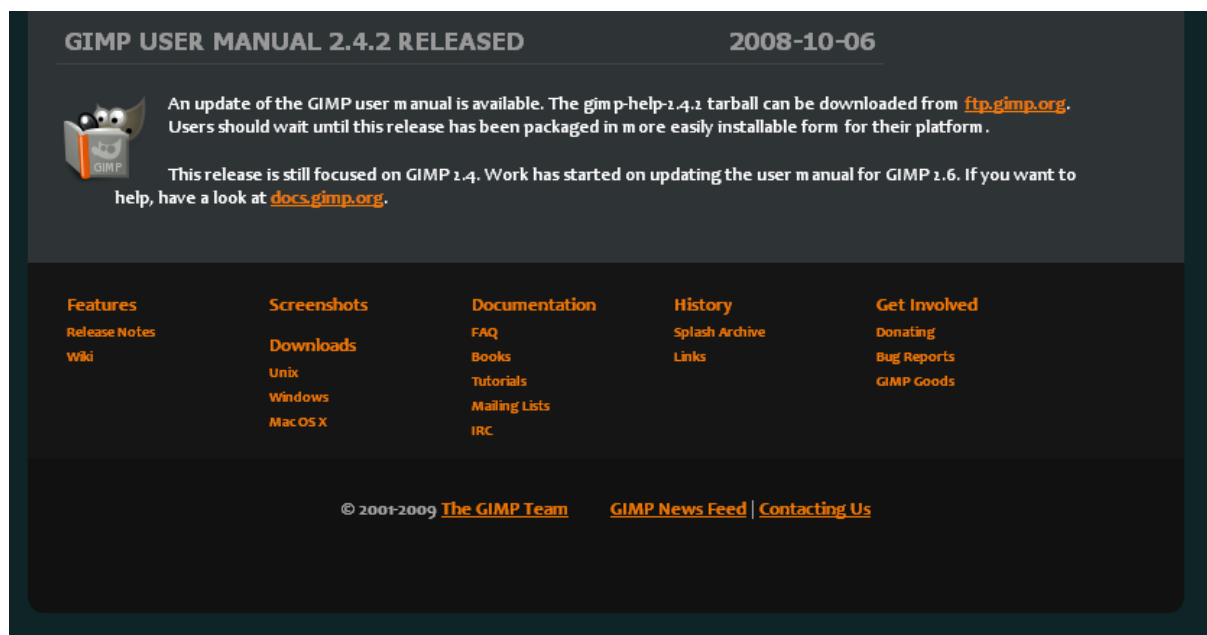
GIMP USER MANUAL 2.4.2 RELEASED 2008-10-06

GIMP

An update of the GIMP user manual is available. The gimp-help-2.4.2 tarball can be downloaded from ftp.gimp.org. Users should wait until this release has been packaged in more easily installable form for their platform.

This release is still focused on GIMP 2.4. Work has started on updating the user manual for GIMP 2.6. If you want to help, have a look at docs.gimp.org.

Features
Release Notes
Wiki

Screenshots

Downloads
Unix
Windows
Mac OS X

Documentation
FAQ
Books
Tutorials
Mailing Lists
IRC

History
Splash Archive
Links

Get Involved
Donating
Bug Reports
GIMP Goods

© 2001-2009 The GIMP Team GIMP News Feed | Contacting Us